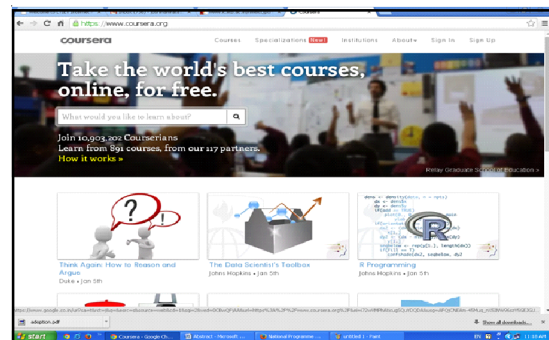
https://www.coursera.org

coursera

Courses Specializations New! Institutions About Sign In Sign Up

Take the world's best courses, online, for free.

What would you like to learn about?

Join 10,903,202 Courserians
Learn from 891 courses, from our 117 partners.
How it works »

Relay Graduate School of Education »

R

Think Again: How to Reason and Argue
Duke • Jan 5th

The Data Scientist's Toolbox
Johns Hopkins • Jan 5th

R Programming
Johns Hopkins • Jan 5th

adoption.pdf

Show all downloads...

start

Coursera - Google Ch...

Abstract - Microsoft ...

National Programme ...

untitled - Paint